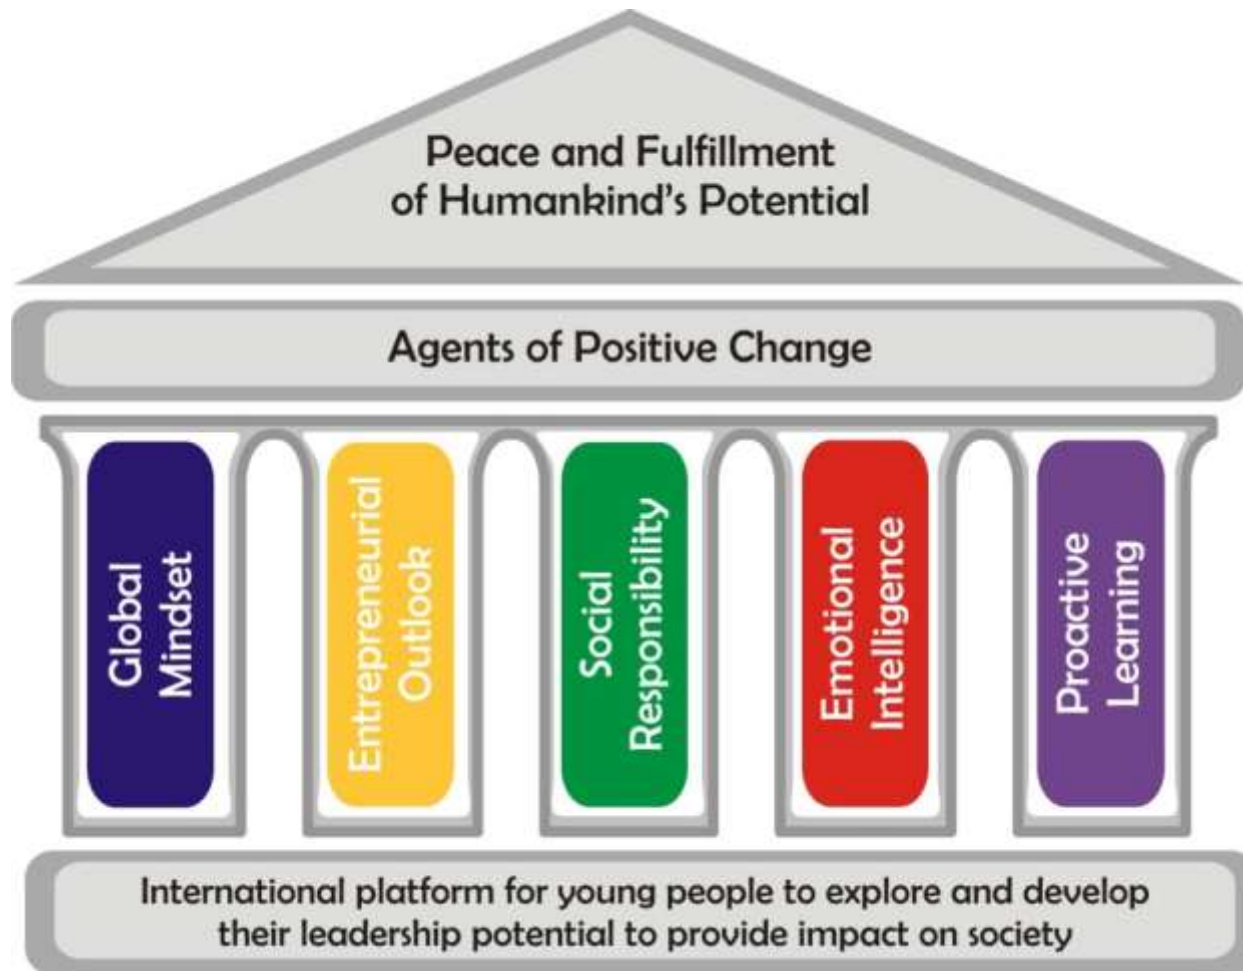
Peace and Fulfillment of Humankind's Potential

Agents of Positive Change

Global Mindset

Entrepreneurial Outlook

Social Responsibility

Emotional Intelligence

Proactive Learning

International platform for young people to explore and develop their leadership potential to provide impact on society